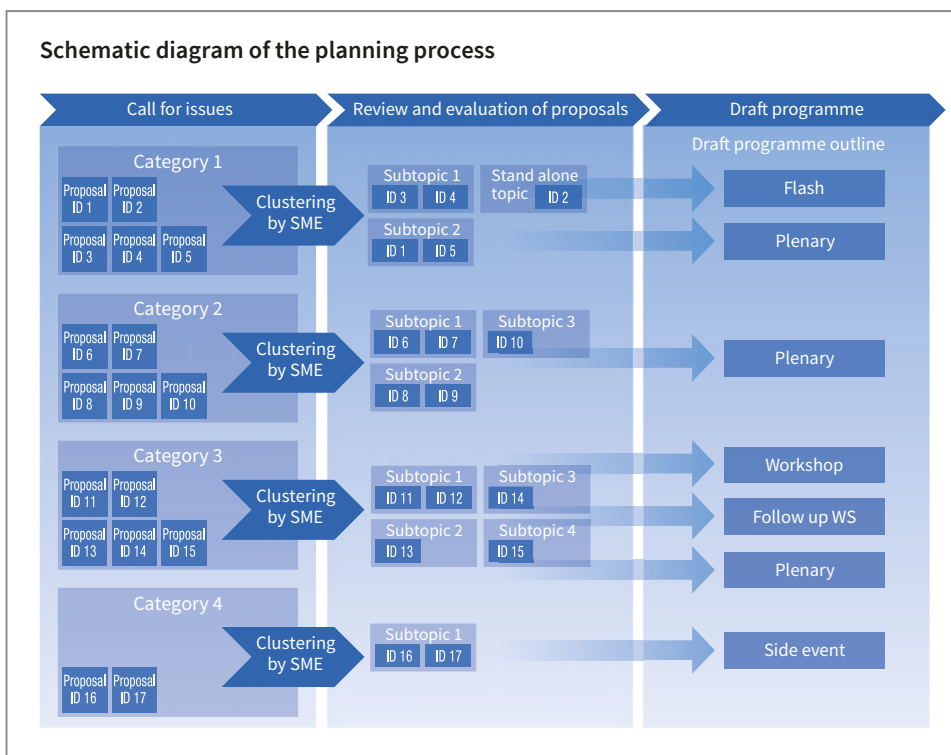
Schematic diagram of the planning process

Call for issues

Review and evaluation of proposals

Draft programme

Draft programme outline

Category 1

Proposal ID 1

Proposal ID 2

Proposal ID 3

Proposal ID 4

Proposal ID 5

Clustering by SME

Subtopic 1

ID 3

ID 4

Stand alone topic

ID 2

Subtopic 2

ID 1

ID 5

Flash

Plenary

Category 2

Proposal ID 6

Proposal ID 7

Proposal ID 8

Proposal ID 9

Proposal ID 10

Clustering by SME

Subtopic 1

ID 6

ID 7

Subtopic 3

ID 10

Subtopic 2

ID 8

ID 9

Plenary

Category 3

Proposal ID 11

Proposal ID 12

Proposal ID 13

Proposal ID 14

Proposal ID 15

Clustering by SME

Subtopic 1

ID 11

ID 12

Subtopic 3

ID 14

Subtopic 2

ID 13

Subtopic 4

ID 15

Workshop

Follow up WS

Plenary

Category 4

Proposal ID 16

Proposal ID 17

Clustering by SME

Subtopic 1

ID 16

ID 17

Side event